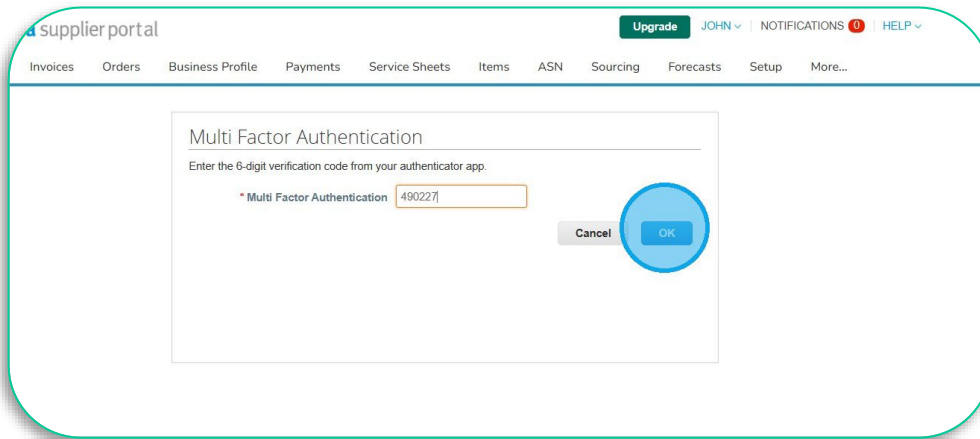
a supplier portal

Upgrade JOHN NOTIFICATIONS 0 HELP

Invoices Orders Business Profile Payments Service Sheets Items ASN Sourcing Forecasts Setup More...

Multi Factor Authentication

Enter the 6-digit verification code from your authenticator app.

* Multi Factor Authentication 490227

Cancel OK